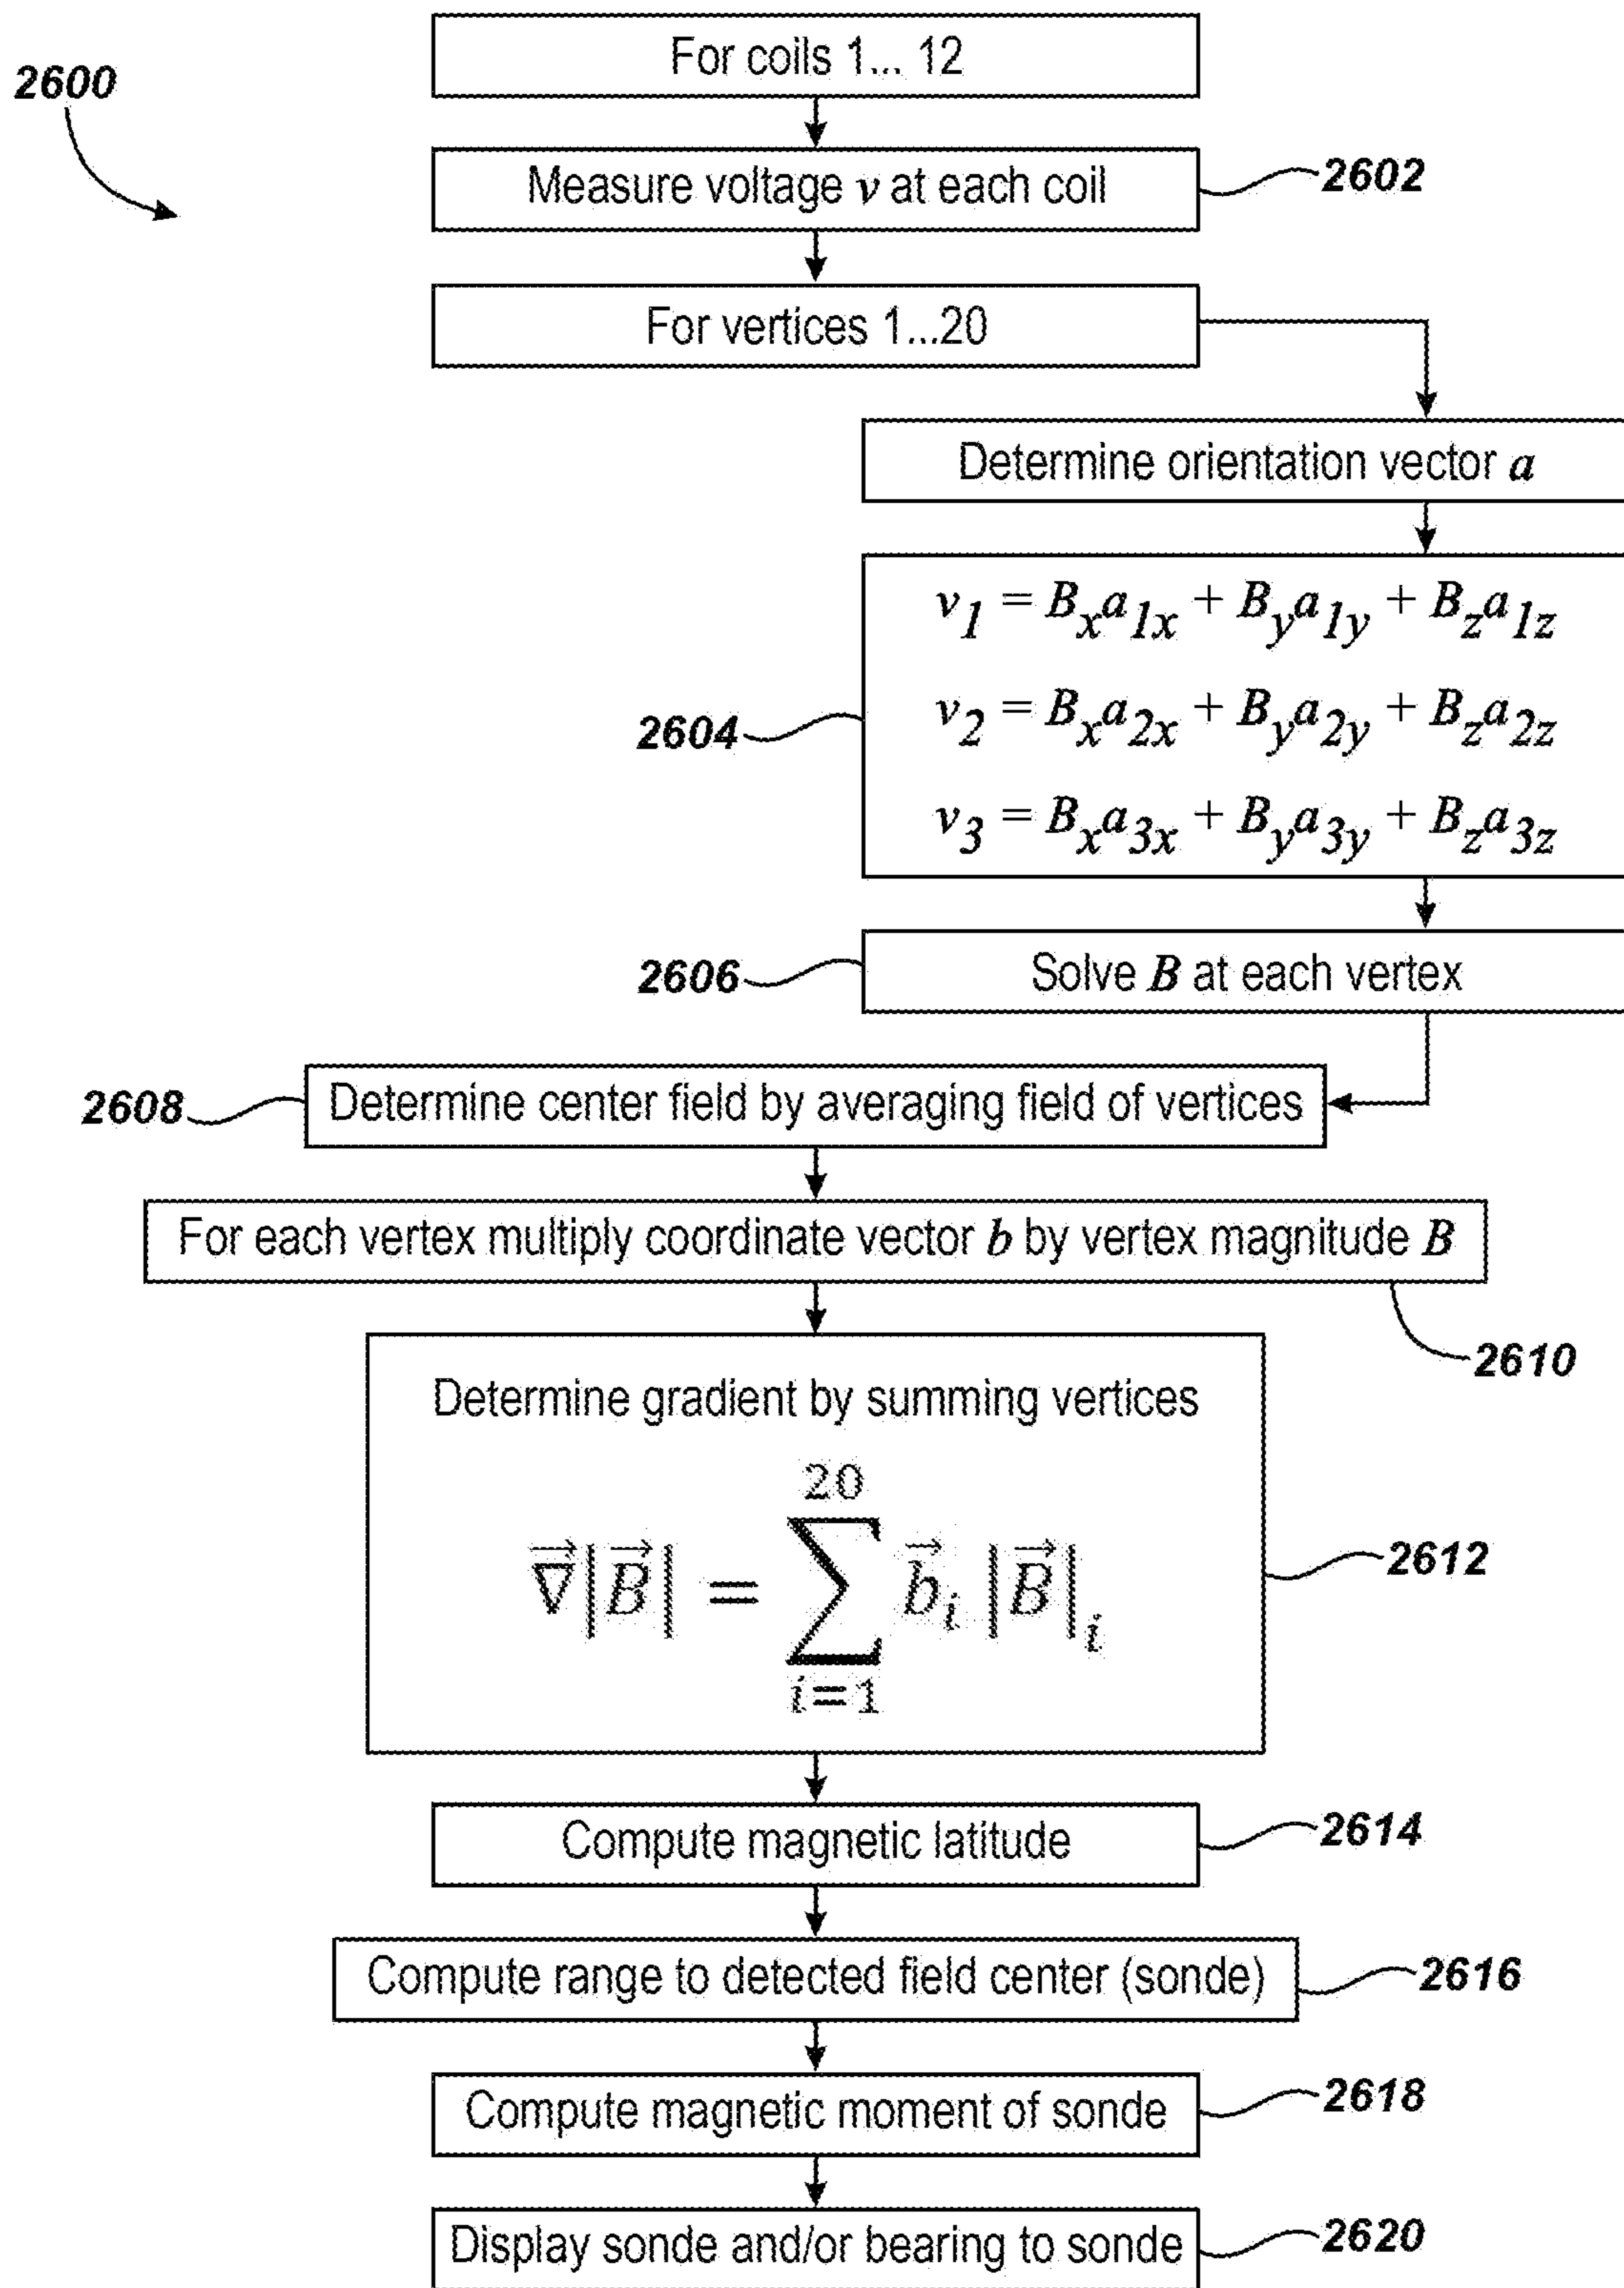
2600

For coils 1... 12

Measure voltage $v$ at each coil

2602

For vertices 1...20

Determine orientation vector $a$

2604

$v_1 = B_x a_{1x} + B_y a_{1y} + B_z a_{1z}$

$v_2 = B_x a_{2x} + B_y a_{2y} + B_z a_{2z}$

$v_3 = B_x a_{3x} + B_y a_{3y} + B_z a_{3z}$

2606

Solve $B$ at each vertex

2608

Determine center field by averaging field of vertices

For each vertex multiply coordinate vector $b$ by vertex magnitude $B$

2610

Determine gradient by summing vertices

$\vec{\nabla}|\vec{B}| = \sum_{i=1}^{20} \vec{b}_i \, |\vec{B}|_i$

2612

Compute magnetic latitude

2614

Compute range to detected field center (sonde)

2616

Compute magnetic moment of sonde

2618

Display sonde and/or bearing to sonde

2620